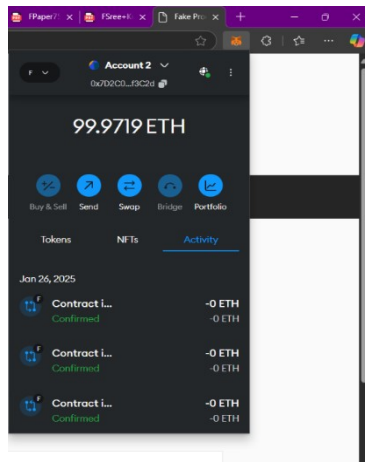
FPaper7 ×
FSree+K ×
Fake Pro ×
+

F
Account 2
0x7D2C0...f3C2d

99.9719 ETH

Buy & Sell
Send
Swap
Bridge
Portfolio

Tokens
NFTs
Activity

Jan 26, 2025

Contract i...
Confirmed
-0 ETH
-0 ETH

Contract i...
Confirmed
-0 ETH
-0 ETH

Contract i...
Confirmed
-0 ETH
-0 ETH